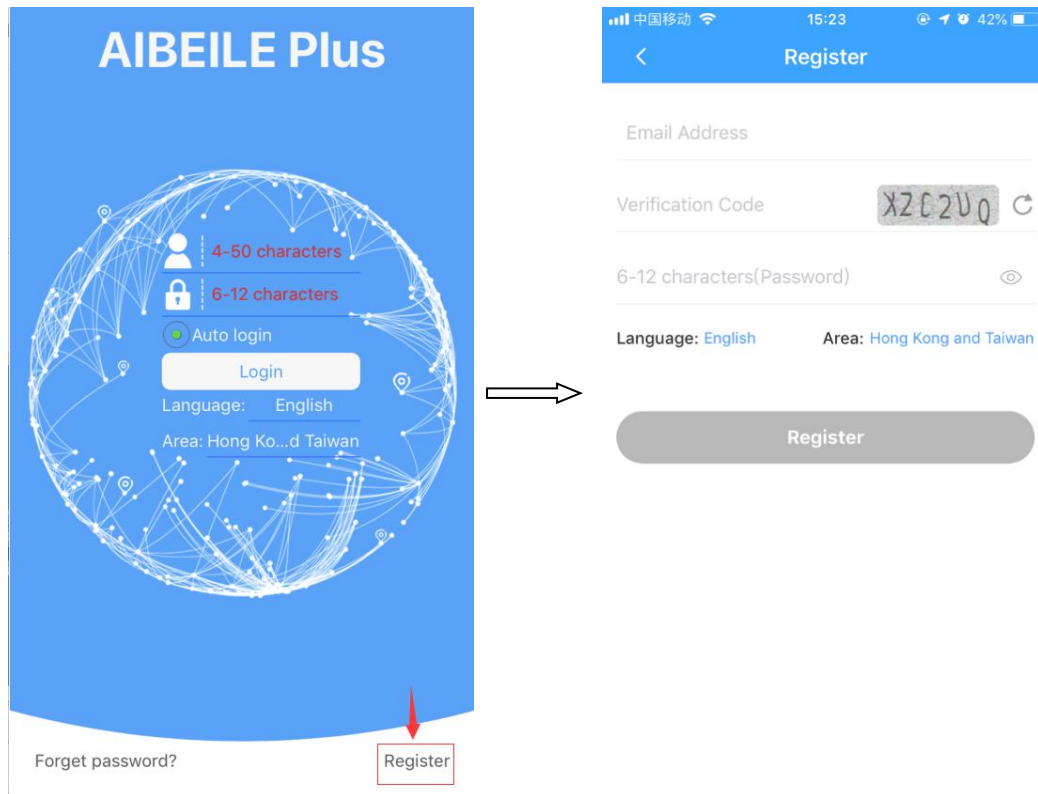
AIBEILE Plus

4-50 characters

6-12 characters

Auto login

Login

Language: English

Area: Hong Ko...d Taiwan

Forget password?

Register

中国移动 15:23 42%

Register

Email Address

Verification Code X2C2U0

6-12 characters(Password)

Language: English

Area: Hong Kong and Taiwan

Register